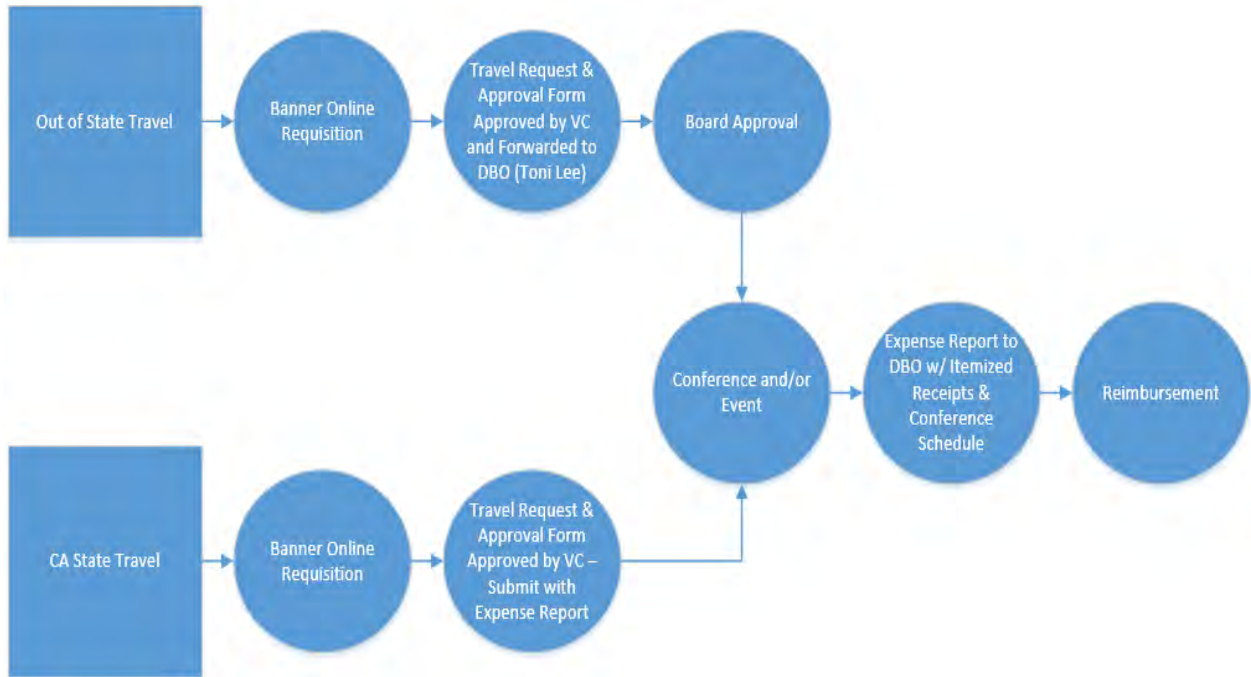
Out of State Travel

Banner Online Requisition

Travel Request & Approval Form Approved by VC and Forwarded to DBO (Toni Lee)

Board Approval

Conference and/or Event

Expense Report to DBO w/ Itemized Receipts & Conference Schedule

Reimbursement

CA State Travel

Banner Online Requisition

Travel Request & Approval Form Approved by VC – Submit with Expense Report